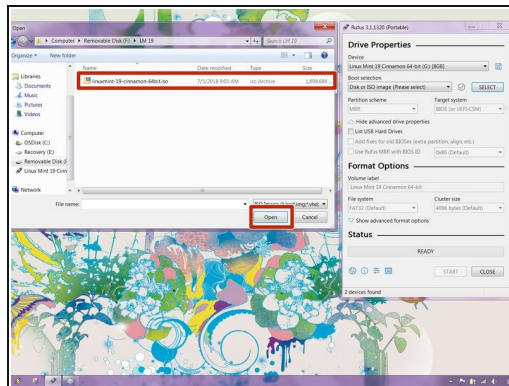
Open

Computer ▸ Removable Disk (F:) ▸ LM 19

Search LM 19

Organize ▾ New folder

Name | Date modified | Type | Size

linuxmint-19-cinnamon-64bit.iso | 7/5/2018 9:03 AM | ISO Archive | 1,898,688...

Libraries
Documents
Music
Pictures
Videos

Computer
OSDisk (C:)
Recovery (E:)
Removable Disk (F:)
Linux Mint 19 Cinn

Network

File name:

ISO Images (*.iso;*.img;*.vhd;

Open | Cancel

Rufus 3.1.1320 (Portable)

Drive Properties

Device
Linux Mint 19 Cinnamon 64-bit (G:) [8GB]

Boot selection
Disk or ISO image (Please select)
SELECT

Partition scheme
MBR

Target system
BIOS (or UEFI-CSM)

Hide advanced drive properties
List USB Hard Drives
Add fixes for old BIOSes (extra partition, align, etc.)
Use Rufus MBR with BIOS ID
0x80 (Default)

Format Options

Volume label
Linux Mint 19 Cinnamon 64-bit

File system
FAT32 (Default)

Cluster size
4096 bytes (Default)

Show advanced format options

Status

READY

START | CLOSE

2 devices found